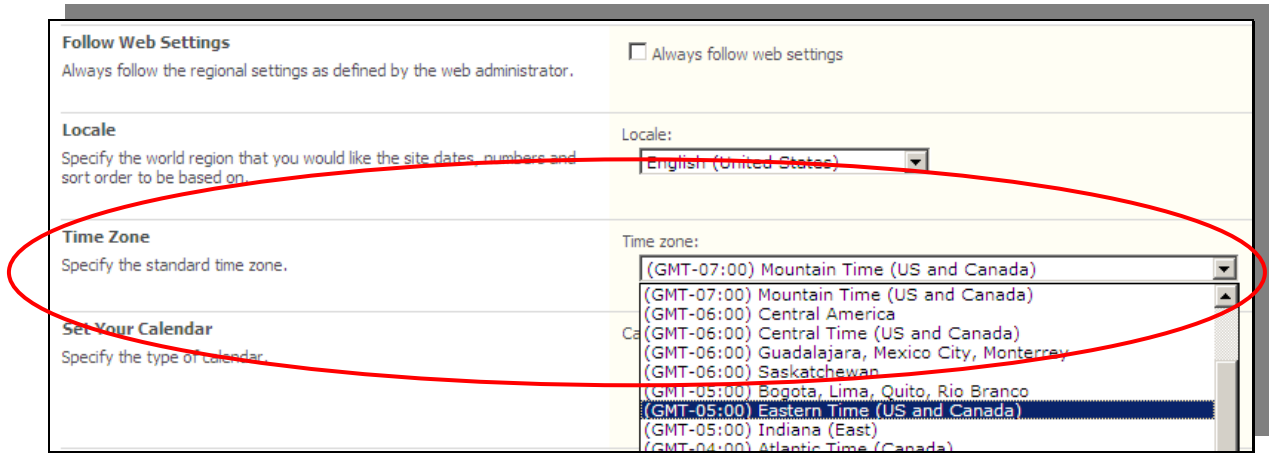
Follow Web Settings
Always follow the regional settings as defined by the web administrator.

Always follow web settings

Locale
Specify the world region that you would like the site dates, numbers and sort order to be based on.

Locale:
English (United States)

Time Zone
Specify the standard time zone.

Time zone:
(GMT-07:00) Mountain Time (US and Canada)

(GMT-07:00) Mountain Time (US and Canada)
(GMT-06:00) Central America
(GMT-06:00) Central Time (US and Canada)
(GMT-06:00) Guadalajara, Mexico City, Monterrey
(GMT-06:00) Saskatchewan
(GMT-05:00) Bogota, Lima, Quito, Rio Branco
(GMT-05:00) Eastern Time (US and Canada)
(GMT-05:00) Indiana (East)
(GMT-04:00) Atlantic Time (Canada)

Set Your Calendar
Specify the type of calendar.

Ca